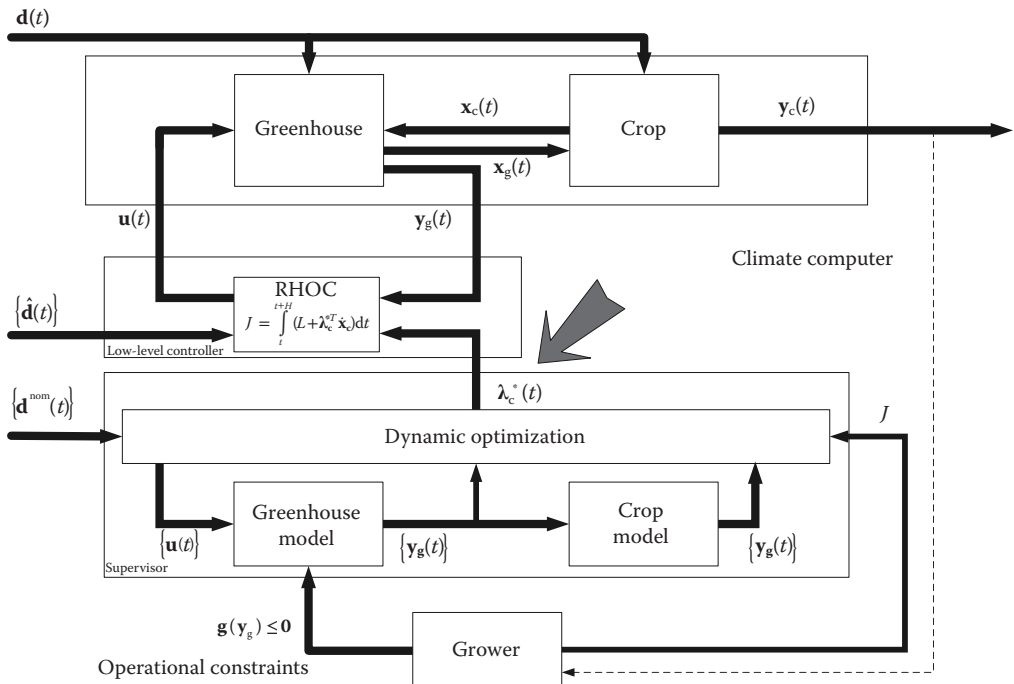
$\mathbf{d}(t)$

Greenhouse

$\mathbf{x}_c(t)$

Crop

$\mathbf{y}_c(t)$

$\mathbf{x}_g(t)$

$\mathbf{u}(t)$

$\mathbf{y}_g(t)$

Climate computer

RHOC

$J = \int_t^{t+H} (L + \boldsymbol{\lambda}_c^{*T} \dot{\mathbf{x}}_c) dt$

$\{\hat{\mathbf{d}}(t)\}$

Low-level controller

$\{\mathbf{d}^{nom}(t)\}$

$\boldsymbol{\lambda}_c^*(t)$

$J$

Dynamic optimization

Greenhouse model

Crop model

$\{\mathbf{u}(t)\}$

$\{\mathbf{y}_g(t)\}$

$\{\mathbf{y}_g(t)\}$

Supervisor

$\mathbf{g}(\mathbf{y}_g) \leq \mathbf{0}$

Grower

Operational constraints